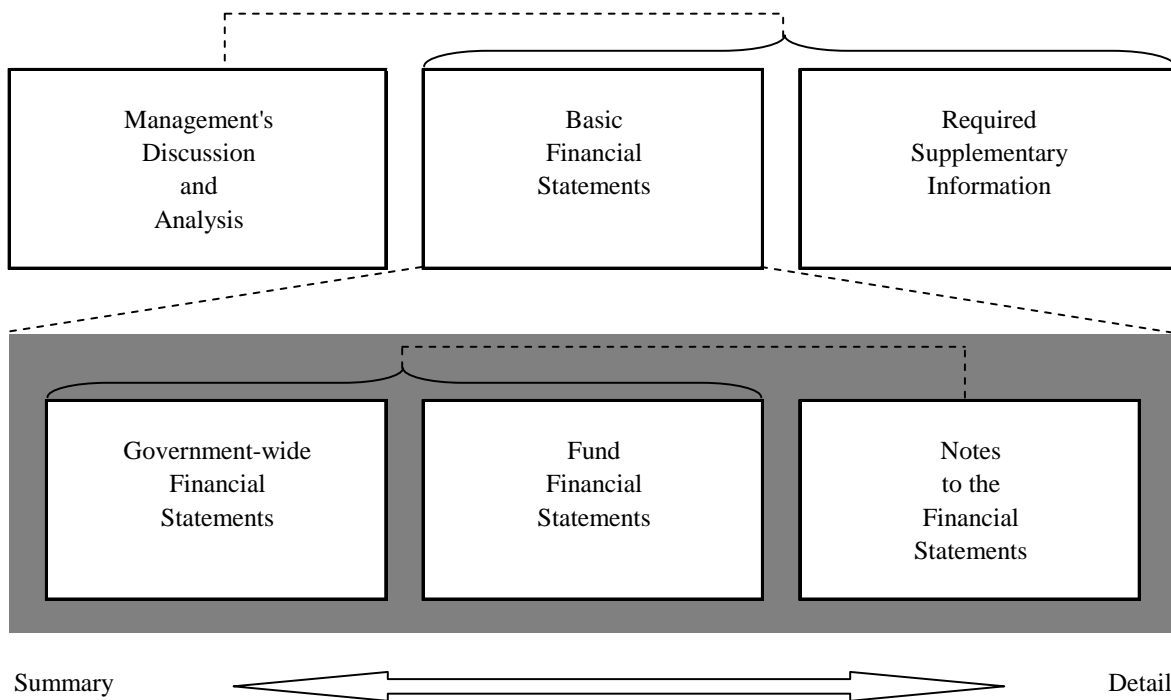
Management's Discussion and Analysis

Basic Financial Statements

Required Supplementary Information

Government-wide Financial Statements

Fund Financial Statements

Notes to the Financial Statements

Summary

Detail